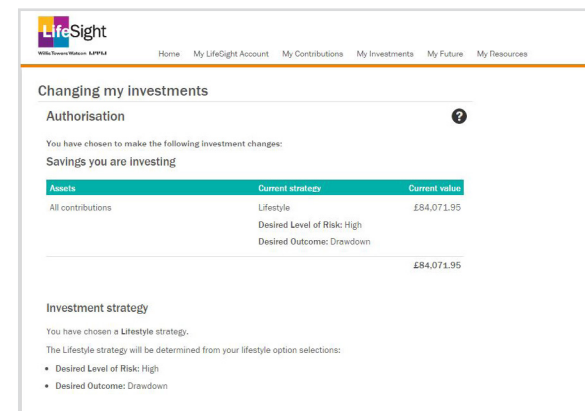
LifeSight
Willis Towers Watson LPFL

Home My LifeSight Account My Contributions My Investments My Future My Resources

Changing my investments

Authorisation

?

You have chosen to make the following investment changes:

Savings you are investing

| Assets | Current strategy | Current value |
|---|---|---|
| All contributions | Lifestyle<br>Desired Level of Risk: High<br>Desired Outcome: Drawdown | £84,071.95 |
| | | £84,071.95 |

Investment strategy

You have chosen a Lifestyle strategy.

The Lifestyle strategy will be determined from your lifestyle option selections:

• Desired Level of Risk: High
• Desired Outcome: Drawdown